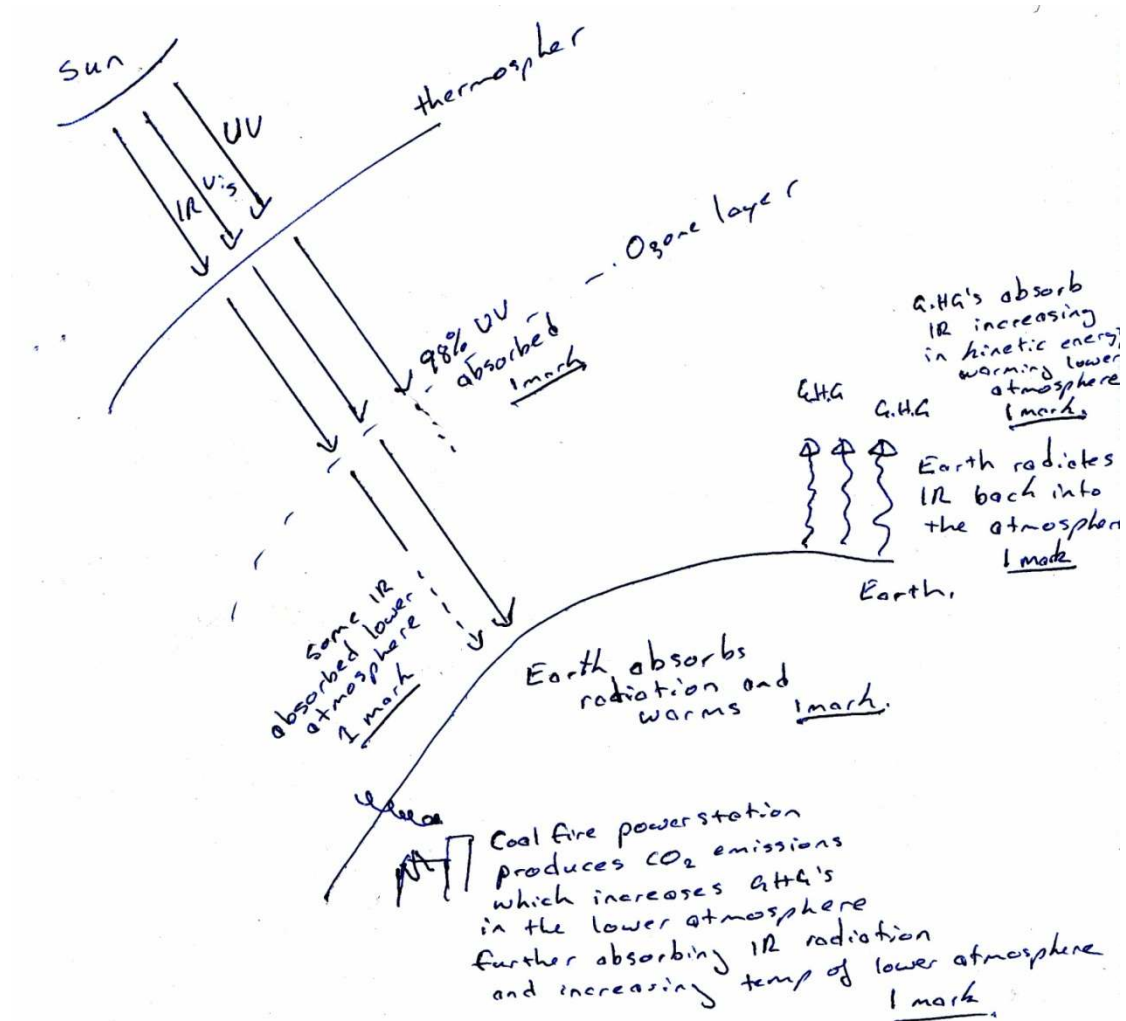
Sun

thermospher

UV

IR

Vis

Ozone layer

98% UV absorbed
1 mark

some IR absorbed lower atmosphere
1 mark

G.HG's absorb IR increasing in kinetic energy warming lower atmosphere
1 mark

G.H.G G.H.G

Earth radiates IR back into the atmosphere
1 mark

Earth.

Earth absorbs radiation and warms 1 mark.

Coal fire powerstation produces $CO_2$ emissions which increases G.H.G's in the lower atmosphere further absorbing IR radiation and increasing temp of lower atmosphere
1 mark